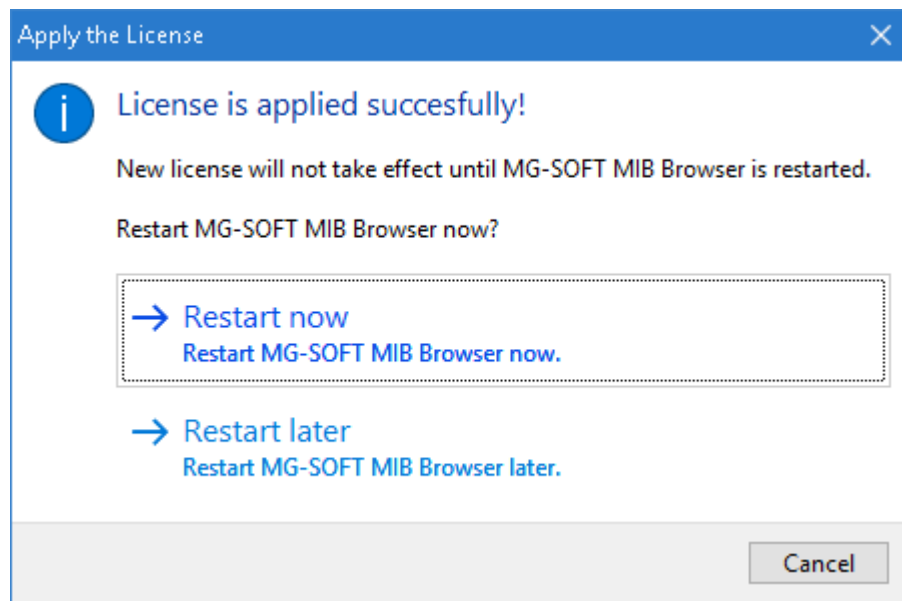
Apply the License

License is applied succesfully!

New license will not take effect until MG-SOFT MIB Browser is restarted.

Restart MG-SOFT MIB Browser now?

→ Restart now
Restart MG-SOFT MIB Browser now.

→ Restart later
Restart MG-SOFT MIB Browser later.

Cancel